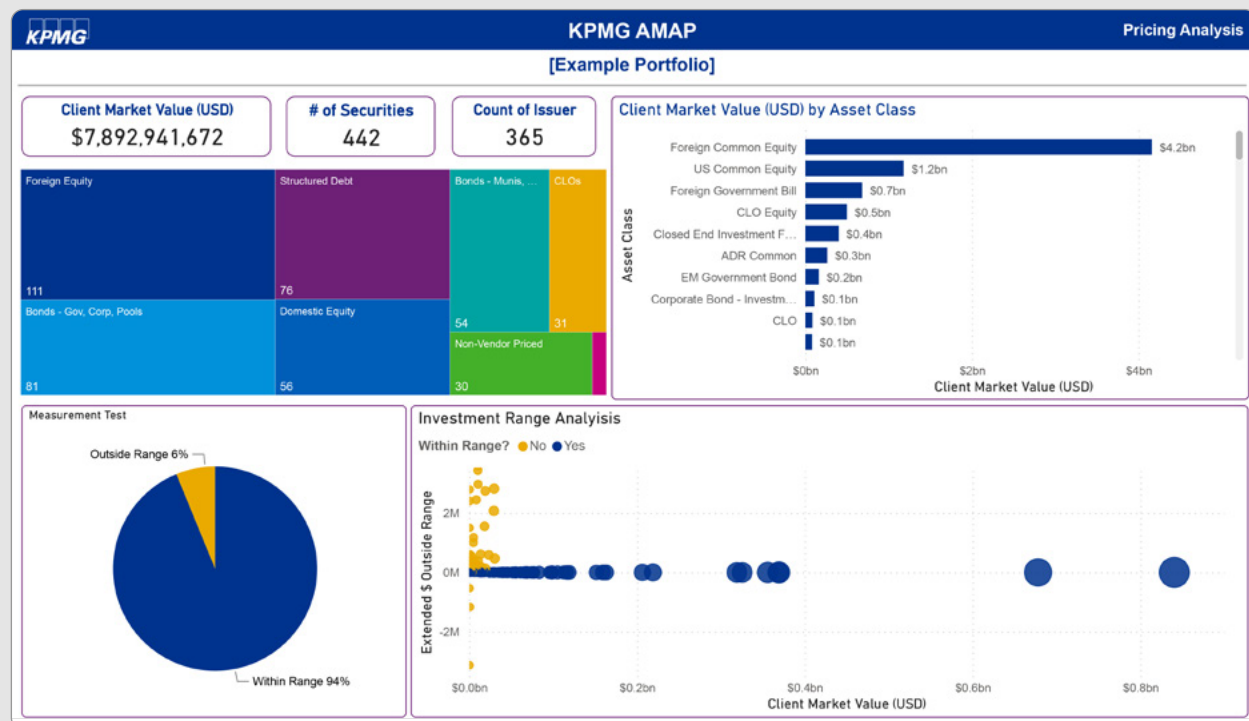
KPMG

KPMG AMAP

Pricing Analysis

[Example Portfolio]

Client Market Value (USD)
$7,892,941,672

# of Securities
442

Count of Issuer
365

| Foreign Equity 111 | Structured Debt 76 | Bonds - Munis, ... 54 | CLOs 31 |
|---|---|---|---|
| Bonds - Gov, Corp, Pools 81 | Domestic Equity 56 | Non-Vendor Priced 30 | |

Client Market Value (USD) by Asset Class

Asset Class

| Asset Class | Client Market Value (USD) |
|---|---|
| Foreign Common Equity | $4.2bn |
| US Common Equity | $1.2bn |
| Foreign Government Bill | $0.7bn |
| CLO Equity | $0.5bn |
| Closed End Investment F... | $0.4bn |
| ADR Common | $0.3bn |
| EM Government Bond | $0.2bn |
| Corporate Bond - Investm... | $0.1bn |
| CLO | $0.1bn |
| | $0.1bn |

$0bn $2bn $4bn
Client Market Value (USD)

Measurement Test

Outside Range 6%

Within Range 94%

Investment Range Analysis

Within Range? ● No ● Yes

Extended $ Outside Range

2M
0M
-2M

$0.0bn $0.2bn $0.4bn $0.6bn $0.8bn
Client Market Value (USD)